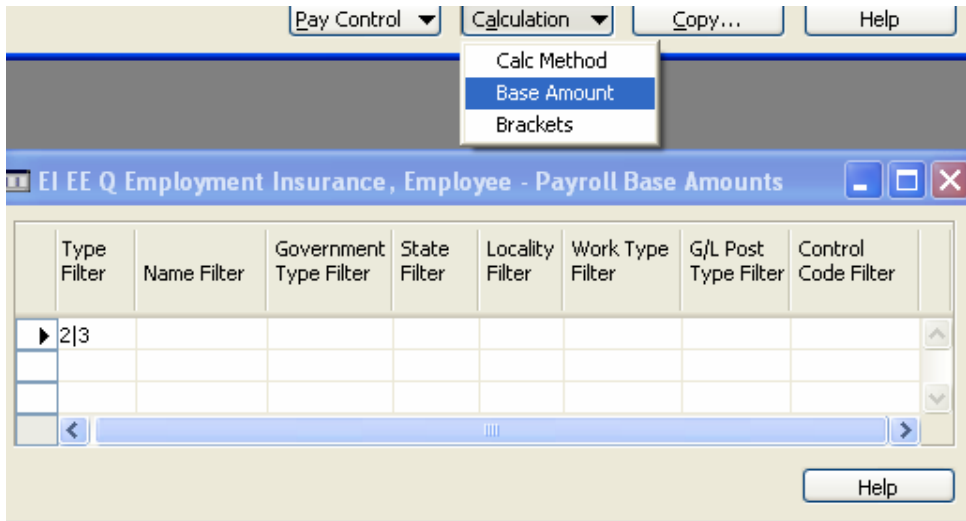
Pay Control ▼ Calculation ▼ Copy... Help

Calc Method
Base Amount
Brackets

EI EE Q Employment Insurance, Employee - Payroll Base Amounts

| Type Filter | Name Filter | Government Type Filter | State Filter | Locality Filter | Work Type Filter | G/L Post Type Filter | Control Code Filter |
|---|---|---|---|---|---|---|---|
| 2\|3 | | | | | | | |
| | | | | | | | |
| | | | | | | | |

Help